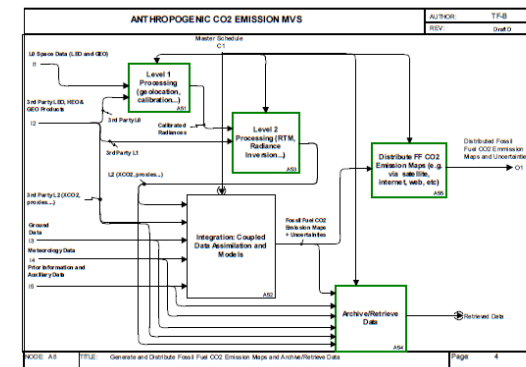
ANTHROPOGENIC CO2 EMISSION MVS

| AUTHOR: | TF-B |
|---|---|
| REV: | Draft D |

Master Schedule
C1

L0 Space Data (LEO and GEO)
I1

3rd Party LEO, HEO & GEO Products
I2

Level 1 Processing (geolocation, calibration...)
A51

3rd Party L0

Calibrated Radiances

3rd Party L1

Level 2 Processing (RTM, Radiance Inversion...)
A53

L2 (XCO2, proxies....)

3rd Party L2 (XCO2, proxies....)

Distribute FF CO2 Emission Maps (e.g. via satellite, internet, web, etc)
A55

Distributed Fossil Fuel CO2 Emission Maps and Uncertainties
O1

Ground Data
I3

Meteorology Data
I4

Prior Information and Auxiliary Data
I5

Integration: Coupled Data Assimilation and Models
A52

Fossil Fuel CO2 Emission Maps + Uncertainties

Archive/Retrieve Data
A54

Retrieved Data

NODE: A5 TITLE: Generate and Distribute Fossil Fuel CO2 Emission Maps and Archive/Retrieve Data Page 4